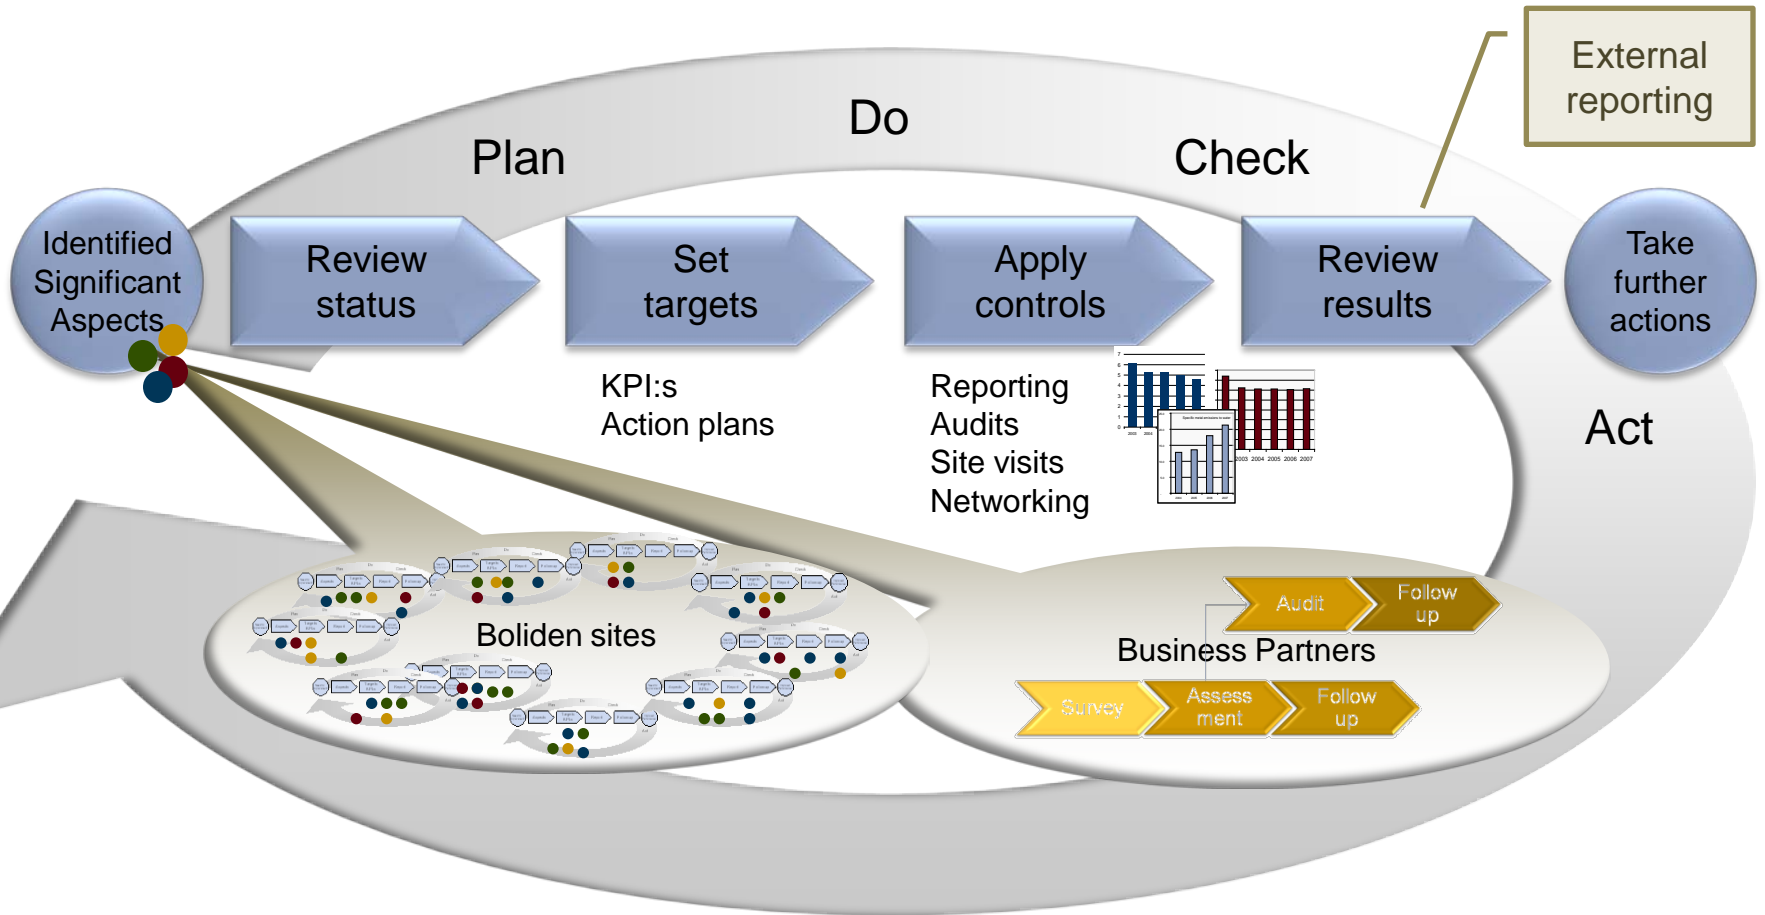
External reporting

Do

Plan

Check

Identified Significant Aspects

Review status

Set targets

Apply controls

Review results

Take further actions

KPI:s
Action plans

Reporting
Audits
Site visits
Networking

2003 2004 2005 2006 2007

Act

Boliden sites

Audit

Follow up

Business Partners

Survey

Assess ment

Follow up